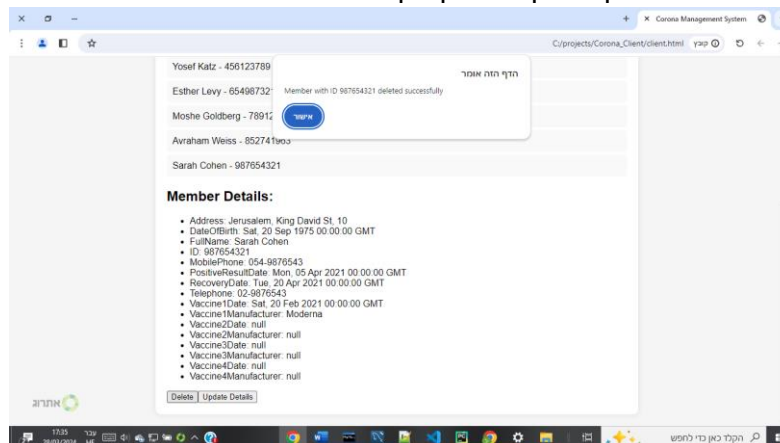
Corona Management System

C:/projects/Corona_Client/client.html קובץ

Yosef Katz - 456123789

Esther Levy - 6549873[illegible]

Moshe Goldberg - 78912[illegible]

Avraham Weiss - 852741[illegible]

Sarah Cohen - 987654321

הדף הזה אומר

Member with ID 987654321 deleted successfully

אישור

Member Details:

- Address: Jerusalem, King David St, 10
- DateOfBirth: Sat, 20 Sep 1975 00:00:00 GMT
- FullName: Sarah Cohen
- ID: 987654321
- MobilePhone: 054-9876543
- PositiveResultDate: Mon, 05 Apr 2021 00:00:00 GMT
- RecoveryDate: Tue, 20 Apr 2021 00:00:00 GMT
- Telephone: 02-9876543
- Vaccine1Date: Sat, 20 Feb 2021 00:00:00 GMT
- Vaccine1Manufacturer: Moderna
- Vaccine2Date: null
- Vaccine2Manufacturer: null
- Vaccine3Date: null
- Vaccine3Manufacturer: null
- Vaccine4Date: null
- Vaccine4Manufacturer: null

Delete | Update Details

אתרוג

הקלד כאן כדי לחפש

17:35